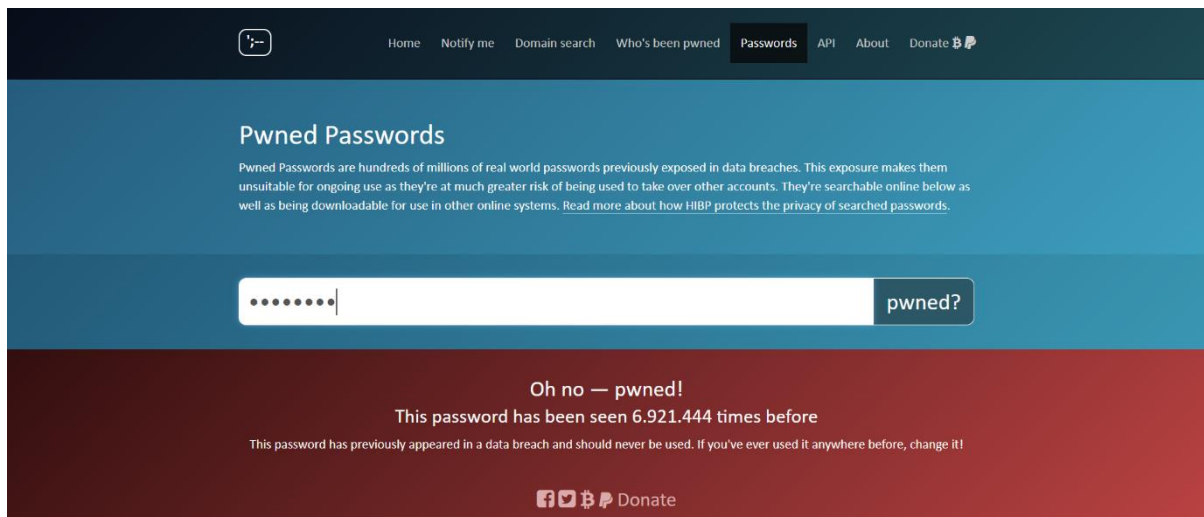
';--

Home Notify me Domain search Who's been pwned Passwords API About Donate

Pwned Passwords

Pwned Passwords are hundreds of millions of real world passwords previously exposed in data breaches. This exposure makes them unsuitable for ongoing use as they're at much greater risk of being used to take over other accounts. They're searchable online below as well as being downloadable for use in other online systems. Read more about how HIBP protects the privacy of searched passwords.

••••••••

pwned?

Oh no — pwned!
This password has been seen 6.921.444 times before

This password has previously appeared in a data breach and should never be used. If you've ever used it anywhere before, change it!

Donate